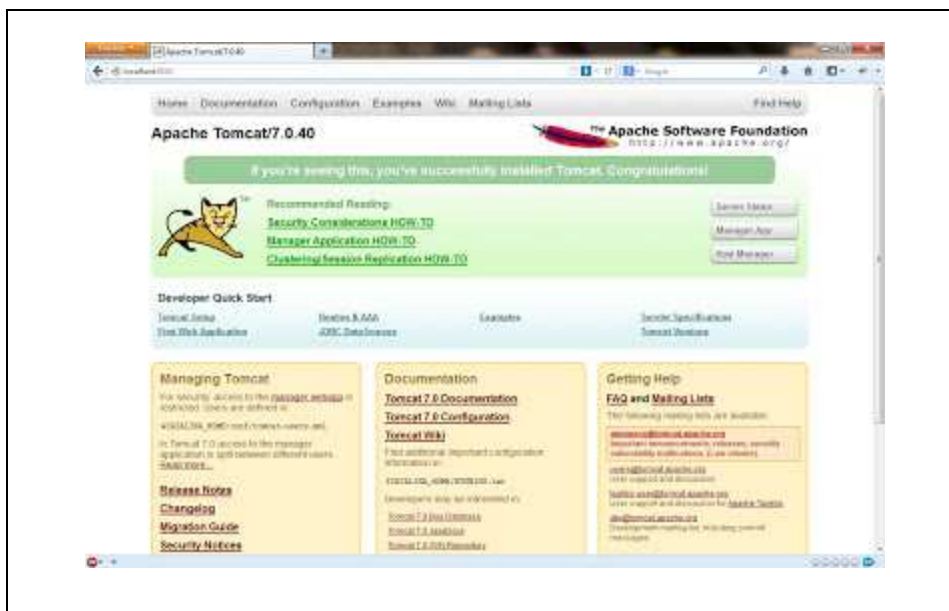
Apache Tomcat/7.0.40

localhost:8080

Home Documentation Configuration Examples Wiki Mailing Lists Find Help

Apache Tomcat/7.0.40

The Apache Software Foundation
http://www.apache.org/

If you're seeing this, you've successfully installed Tomcat. Congratulations!

Recommended Reading:
Security Considerations HOW-TO
Manager Application HOW-TO
Clustering/Session Replication HOW-TO

Server Status
Manager App
Host Manager

Developer Quick Start
Tomcat Setup
First Web Application
Realms & AAA
JDBC DataSources
Examples
Servlet Specifications
Tomcat Versions

Managing Tomcat
For security, access to the manager webapp is restricted. Users are defined in:
$CATALINA_HOME/conf/tomcat-users.xml
In Tomcat 7.0 access to the manager application is split between different users. Read more...
Release Notes
Changelog
Migration Guide
Security Notices

Documentation
Tomcat 7.0 Documentation
Tomcat 7.0 Configuration
Tomcat Wiki
Find additional important configuration information in:
$CATALINA_HOME/RUNNING.txt
Developers may be interested in:
Tomcat 7.0 Bug Database
Tomcat 7.0 JavaDocs
Tomcat 7.0 SVN Repository

Getting Help
FAQ and Mailing Lists
The following mailing lists are available:
announce@tomcat.apache.org
Important announcements, releases, security vulnerability notifications. (Low volume).
users@tomcat.apache.org
User support and discussion
taglibs-user@tomcat.apache.org
User support and discussion for Apache Taglibs
dev@tomcat.apache.org
Development mailing list, including commit messages